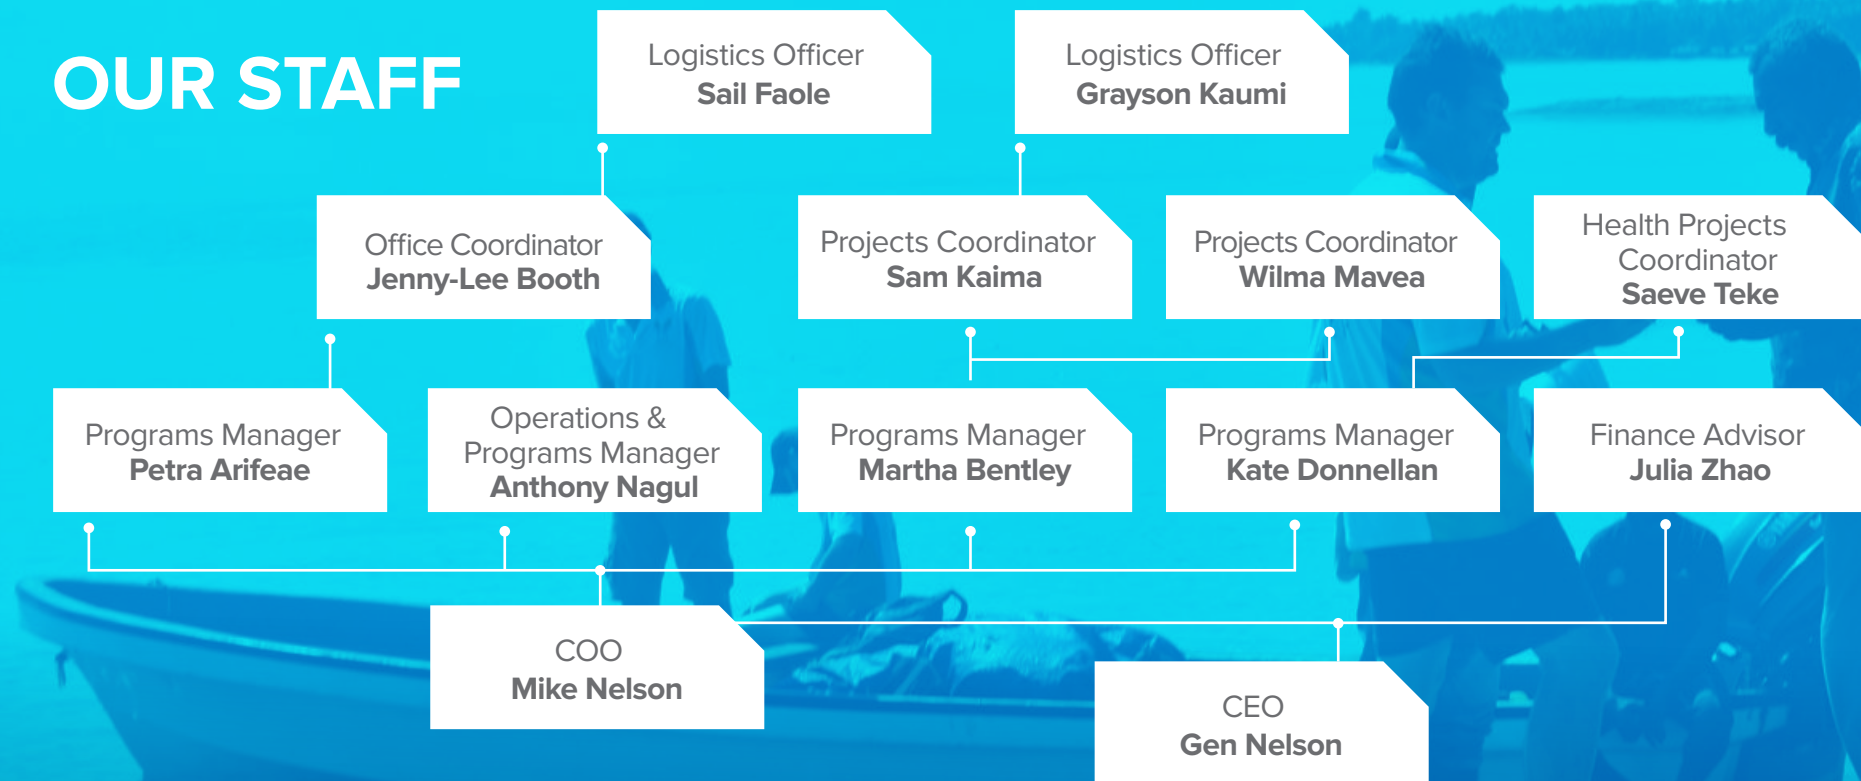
OUR STAFF

Logistics Officer
**Sail Faole**

Logistics Officer
**Grayson Kaumi**

Office Coordinator
**Jenny-Lee Booth**

Projects Coordinator
**Sam Kaima**

Projects Coordinator
**Wilma Mavea**

Health Projects Coordinator
**Saeve Teke**

Programs Manager
**Petra Arifeae**

Operations & Programs Manager
**Anthony Nagul**

Programs Manager
**Martha Bentley**

Programs Manager
**Kate Donnellan**

Finance Advisor
**Julia Zhao**

COO
**Mike Nelson**

CEO
**Gen Nelson**